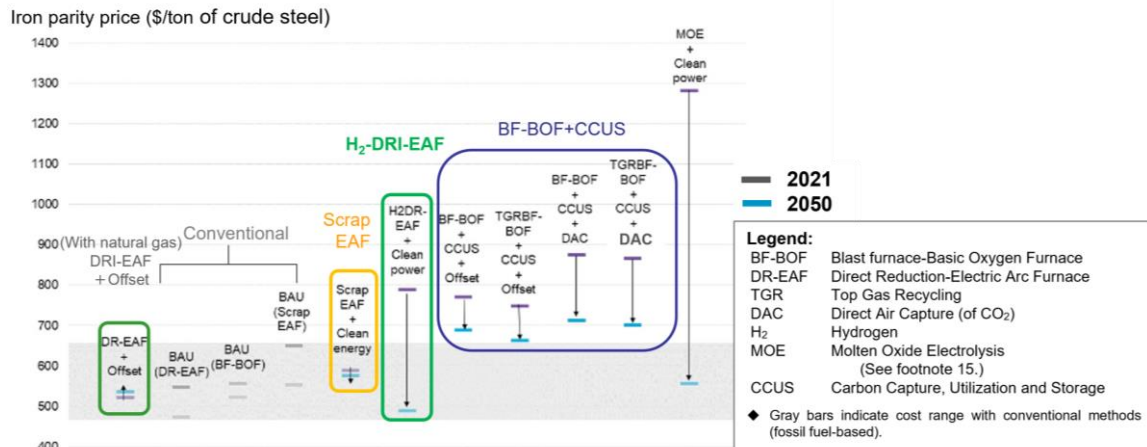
Iron parity price ($/ton of crude steel)

1400
1300
1200
1100
1000
900
800
700
600
500
400

(With natural gas) DRI-EAF + Offset

Conventional

DR-EAF + Offset

BAU (DR-EAF)

BAU (BF-BOF)

BAU (Scrap EAF)

Scrap EAF

Scrap EAF + Clean energy

$H_2$-DRI-EAF

H2DR-EAF + Clean power

BF-BOF+CCUS

BF-BOF + CCUS + Offset

TGRBF-BOF + CCUS + Offset

BF-BOF + CCUS + DAC

TGRBF-BOF + CCUS + DAC

MOE + Clean power

2021
2050

Legend:

| | |
|---|---|
| BF-BOF | Blast furnace-Basic Oxygen Furnace |
| DR-EAF | Direct Reduction-Electric Arc Furnace |
| TGR | Top Gas Recycling |
| DAC | Direct Air Capture (of $CO_2$) |
| $H_2$ | Hydrogen |
| MOE | Molten Oxide Electrolysis (See footnote 15.) |
| CCUS | Carbon Capture, Utilization and Storage |

◆ Gray bars indicate cost range with conventional methods (fossil fuel-based).